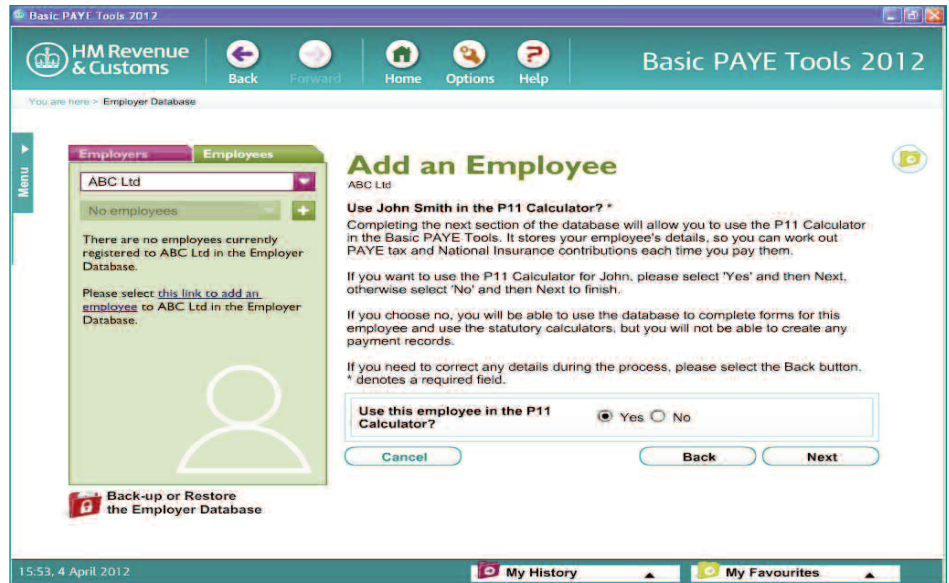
Basic PAYE Tools 2012

HM Revenue & Customs

Back Forward Home Options Help

Basic PAYE Tools 2012

You are here > Employer Database

Menu

Employers Employees

ABC Ltd

No employees

There are no employees currently registered to ABC Ltd in the Employer Database.

Please select this link to add an employee to ABC Ltd in the Employer Database.

Back-up or Restore the Employer Database

Add an Employee

ABC Ltd

Use John Smith in the P11 Calculator? *

Completing the next section of the database will allow you to use the P11 Calculator in the Basic PAYE Tools. It stores your employee's details, so you can work out PAYE tax and National Insurance contributions each time you pay them.

If you want to use the P11 Calculator for John, please select 'Yes' and then Next, otherwise select 'No' and then Next to finish.

If you choose no, you will be able to use the database to complete forms for this employee and use the statutory calculators, but you will not be able to create any payment records.

If you need to correct any details during the process, please select the Back button.
* denotes a required field.

Use this employee in the P11 Calculator? Yes No

Cancel Back Next

15:53, 4 April 2012

My History

My Favourites